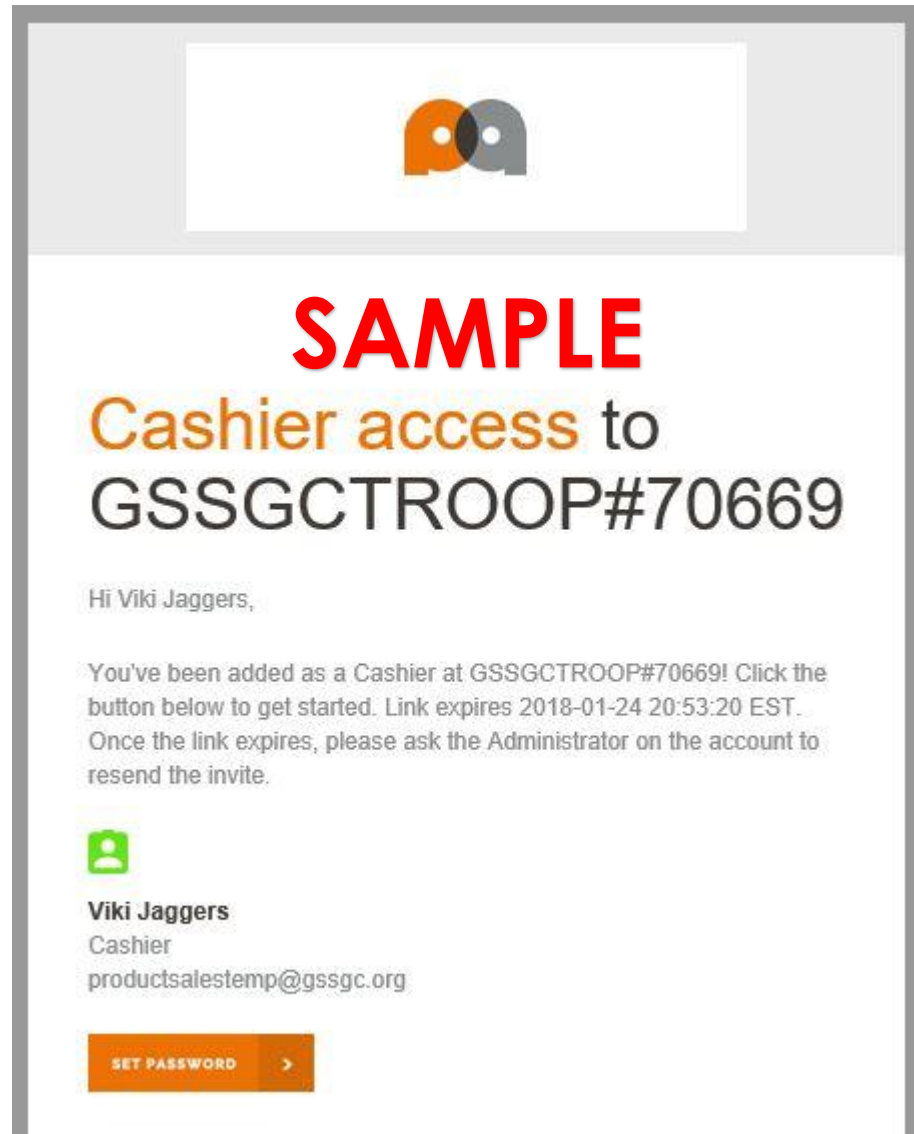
SAMPLE

Cashier access to GSSGCTROOP#70669

Hi Viki Jaggers,

You've been added as a Cashier at GSSGCTROOP#70669! Click the button below to get started. Link expires 2018-01-24 20:53:20 EST. Once the link expires, please ask the Administrator on the account to resend the invite.

Viki Jaggers
Cashier
productsalestemp@gssgc.org

SET PASSWORD >